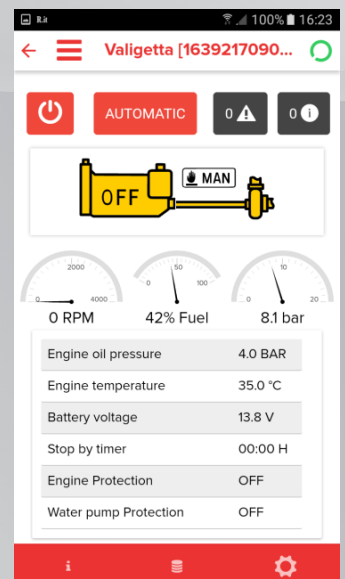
R.it 100% 16:23

Valigetta [1639217090...

AUTOMATIC

0

0

OFF

MAN

2000

0

4000

0 RPM

50

0

100

42% Fuel

10

0

20

8.1 bar

| Engine oil pressure | 4.0 BAR |
|---|---|
| Engine temperature | 35.0 °C |
| Battery voltage | 13.8 V |
| Stop by timer | 00:00 H |
| Engine Protection | OFF |
| Water pump Protection | OFF |